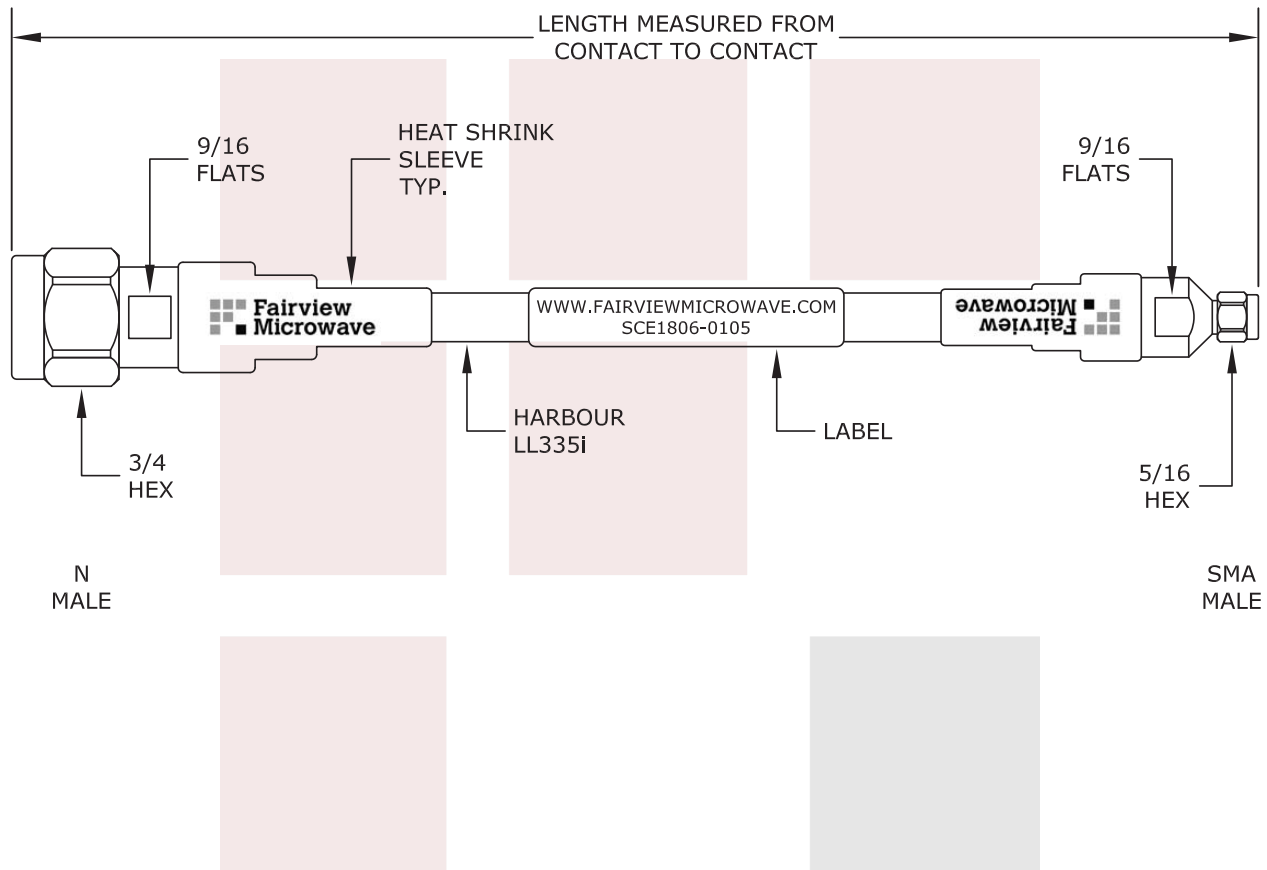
LENGTH MEASURED FROM CONTACT TO CONTACT

9/16 FLATS

HEAT SHRINK SLEEVE TYP.

9/16 FLATS

Fairview Microwave

WWW.FAIRVIEWMICROWAVE.COM
SCE1806-0105

Fairview Microwave

HARBOUR LL335i

LABEL

3/4 HEX

5/16 HEX

N MALE

SMA MALE